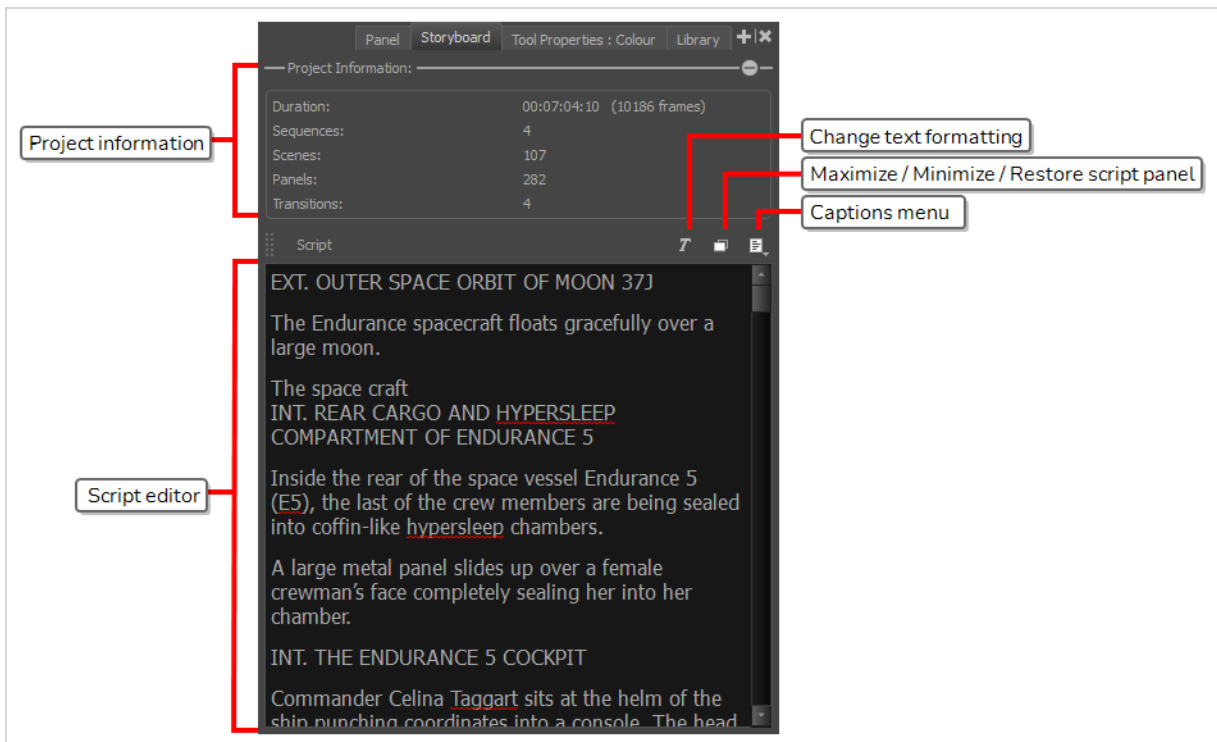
Panel | Storyboard | Tool Properties : Colour | Library

Project Information:

| | |
|---|---|
| Duration: | 00:07:04:10 (10186 frames) |
| Sequences: | 4 |
| Scenes: | 107 |
| Panels: | 282 |
| Transitions: | 4 |

Project information

Change text formatting

Maximize / Minimize / Restore script panel

Captions menu

Script

Script editor

EXT. OUTER SPACE ORBIT OF MOON 37J

The Endurance spacecraft floats gracefully over a large moon.

The space craft
INT. REAR CARGO AND HYPERSLEEP COMPARTMENT OF ENDURANCE 5

Inside the rear of the space vessel Endurance 5 (E5), the last of the crew members are being sealed into coffin-like hypersleep chambers.

A large metal panel slides up over a female crewman's face completely sealing her into her chamber.

INT. THE ENDURANCE 5 COCKPIT

Commander Celina Taggart sits at the helm of the ship punching coordinates into a console. The head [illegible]